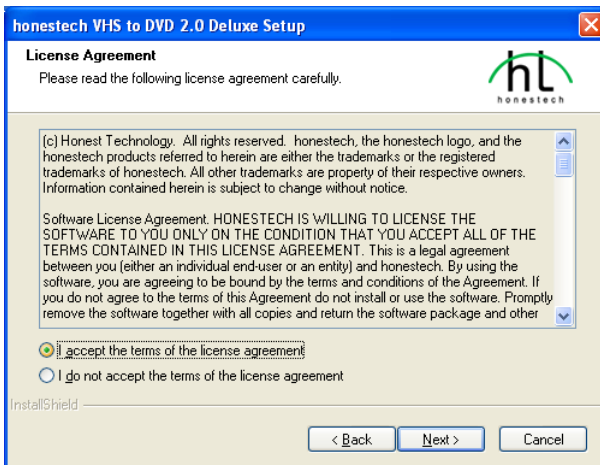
honestech VHS to DVD 2.0 Deluxe Setup

License Agreement
Please read the following license agreement carefully.

hL
honestech

(c) Honest Technology. All rights reserved. honestech, the honestech logo, and the honestech products referred to herein are either the trademarks or the registered trademarks of honestech. All other trademarks are property of their respective owners. Information contained herein is subject to change without notice.

Software License Agreement. HONESTECH IS WILLING TO LICENSE THE SOFTWARE TO YOU ONLY ON THE CONDITION THAT YOU ACCEPT ALL OF THE TERMS CONTAINED IN THIS LICENSE AGREEMENT. This is a legal agreement between you (either an individual end-user or an entity) and honestech. By using the software, you are agreeing to be bound by the terms and conditions of the Agreement. If you do not agree to the terms of this Agreement do not install or use the software. Promptly remove the software together with all copies and return the software package and other

I accept the terms of the license agreement
I do not accept the terms of the license agreement

InstallShield

< Back
Next >
Cancel